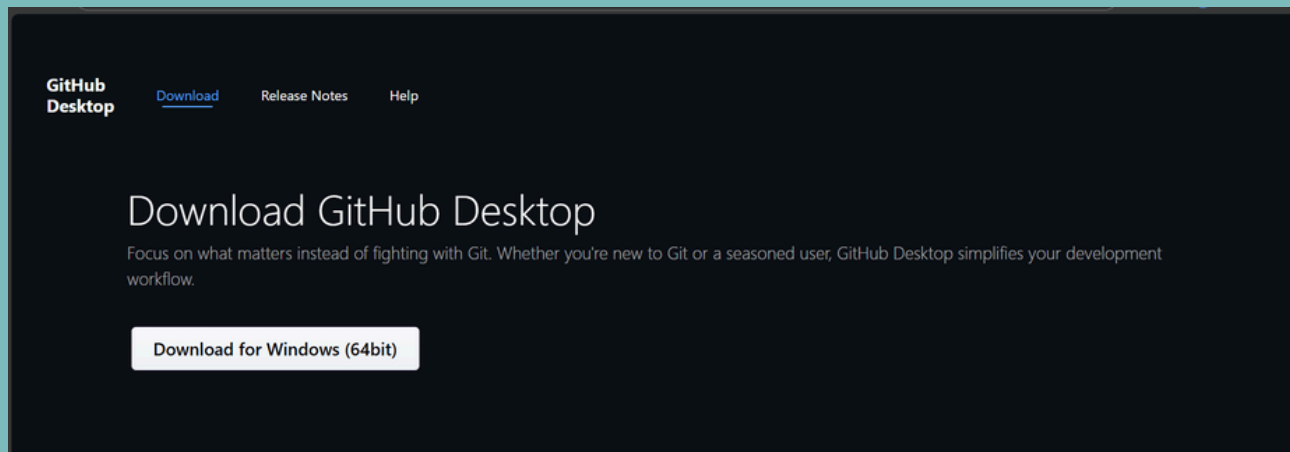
GitHub Desktop

Download

Release Notes

Help

Download GitHub Desktop

Focus on what matters instead of fighting with Git. Whether you're new to Git or a seasoned user, GitHub Desktop simplifies your development workflow.

Download for Windows (64bit)